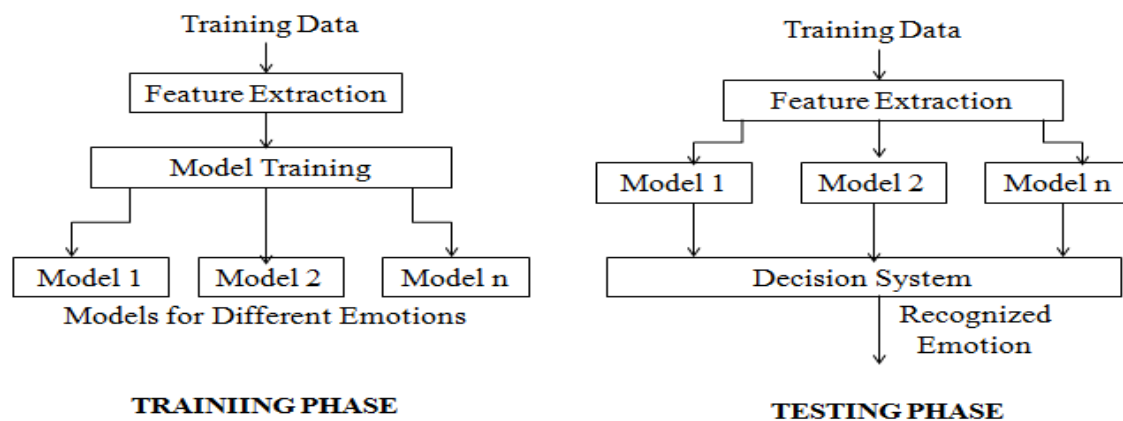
Training Data

Feature Extraction

Model Training

Model 1

Model 2

Model n

Models for Different Emotions

TRAINIING PHASE

Training Data

Feature Extraction

Model 1

Model 2

Model n

Decision System

Recognized Emotion

TESTING PHASE